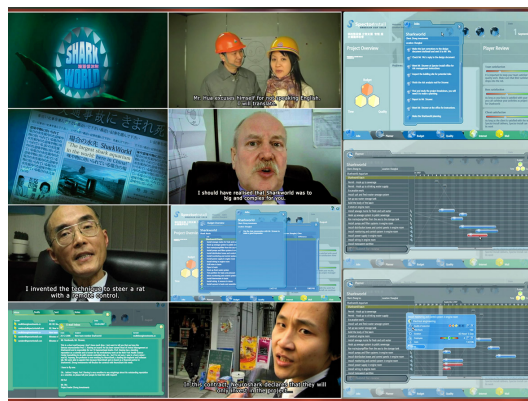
SHARK WORLD

Mr. Hua excuses himself for not speaking English. I will translate.

SharkWorld

I should have realised that Sharkworld was to big and complex for you.

I invented the technique to steer a rat with a remote control.

Project Overview

SharkWorld

Player Review

SharkWorld

SharkWorld

In this contract, New Shark declare that they will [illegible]